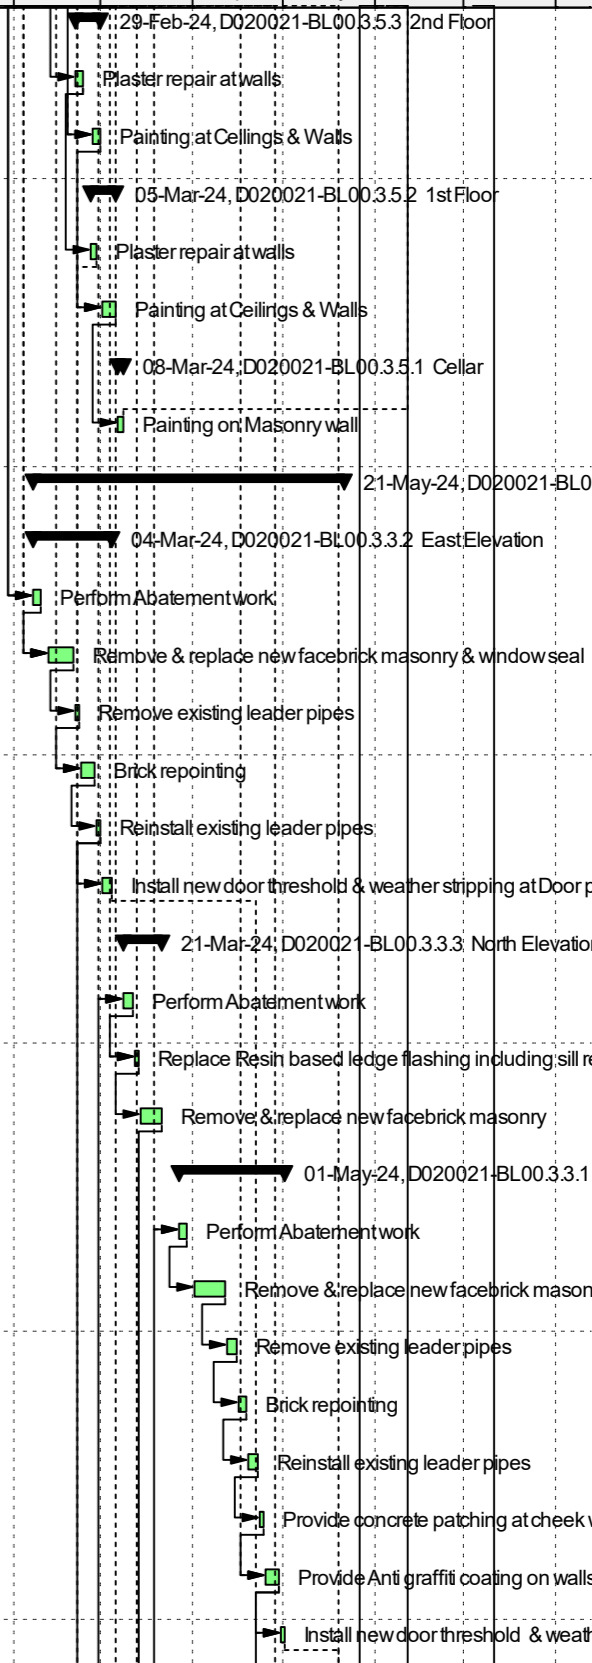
29-Feb-24, D020021-BL00.3.5.3 2nd Floor

Plaster repair at walls

Painting at Ceilings & Walls

05-Mar-24, D020021-BL00.3.5.2 1st Floor

Plaster repair at walls

Painting at Ceilings & Walls

08-Mar-24, D020021-BL00.3.5.1 Cellar

Painting on Masonry wall

21-May-24, D020021-BL0

04-Mar-24, D020021-BL00.3.3.2 East Elevation

Perform Abatement work

Remove & replace new facebrick masonry & window seal

Remove existing leader pipes

Brick repointing

Reinstall existing leader pipes

Install new door threshold & weather stripping at Door p

21-Mar-24, D020021-BL00.3.3.3 North Elevation

Perform Abatement work

Replace Resin based ledge flashing including sill re

Remove & replace new facebrick masonry

01-May-24, D020021-BL00.3.3.1

Perform Abatement work

Remove & replace new facebrick mason

Remove existing leader pipes

Brick repointing

Reinstall existing leader pipes

Provide concrete patching at cheek w

Provide Anti graffiti coating on walls

Install new door threshold & weath